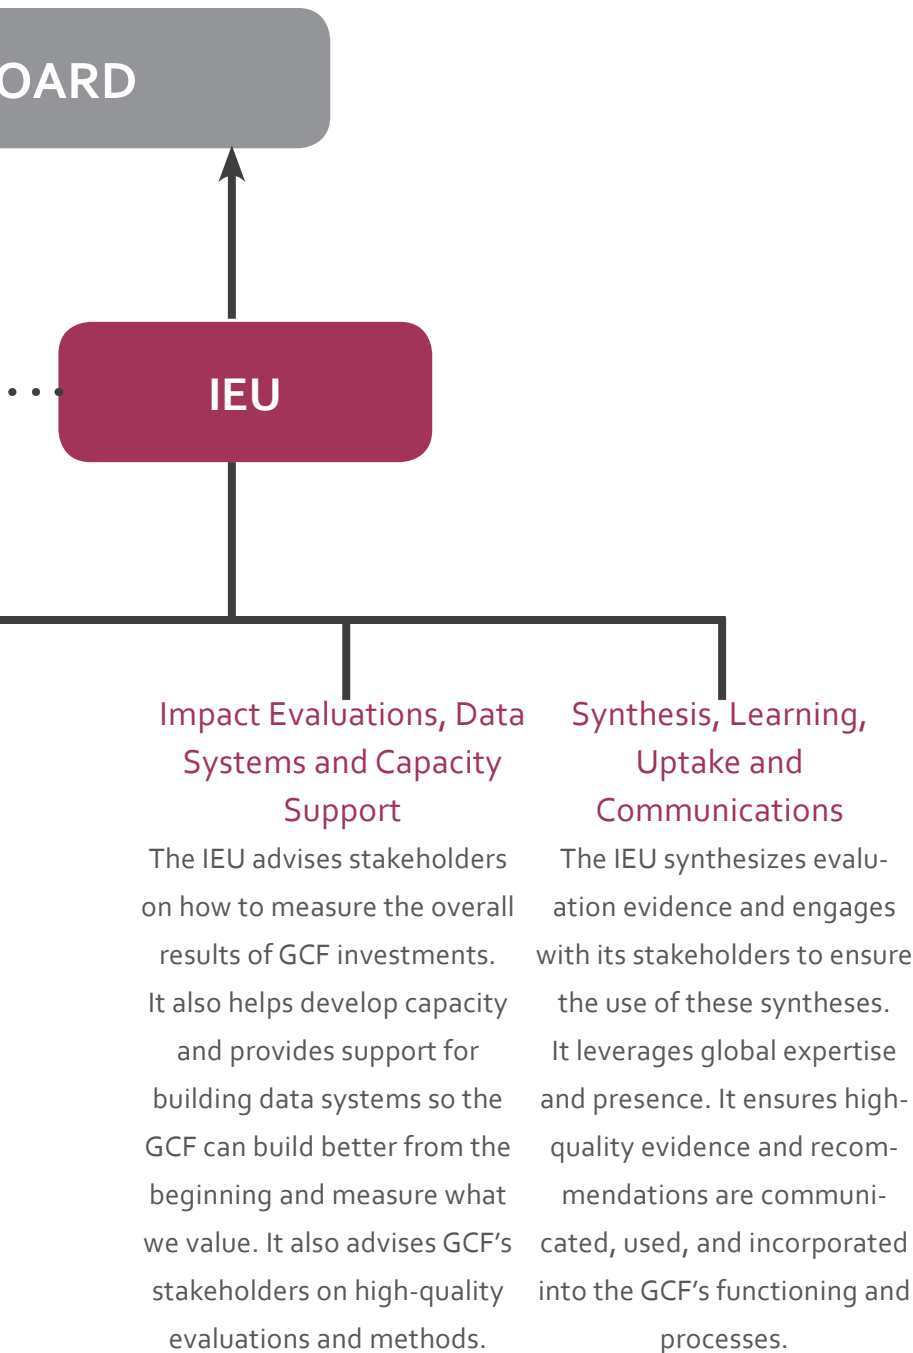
OARD

IEU

Impact Evaluations, Data Systems and Capacity Support

The IEU advises stakeholders on how to measure the overall results of GCF investments. It also helps develop capacity and provides support for building data systems so the GCF can build better from the beginning and measure what we value. It also advises GCF's stakeholders on high-quality evaluations and methods.

Synthesis, Learning, Uptake and Communications

The IEU synthesizes evaluation evidence and engages with its stakeholders to ensure the use of these syntheses. It leverages global expertise and presence. It ensures high-quality evidence and recommendations are communicated, used, and incorporated into the GCF's functioning and processes.